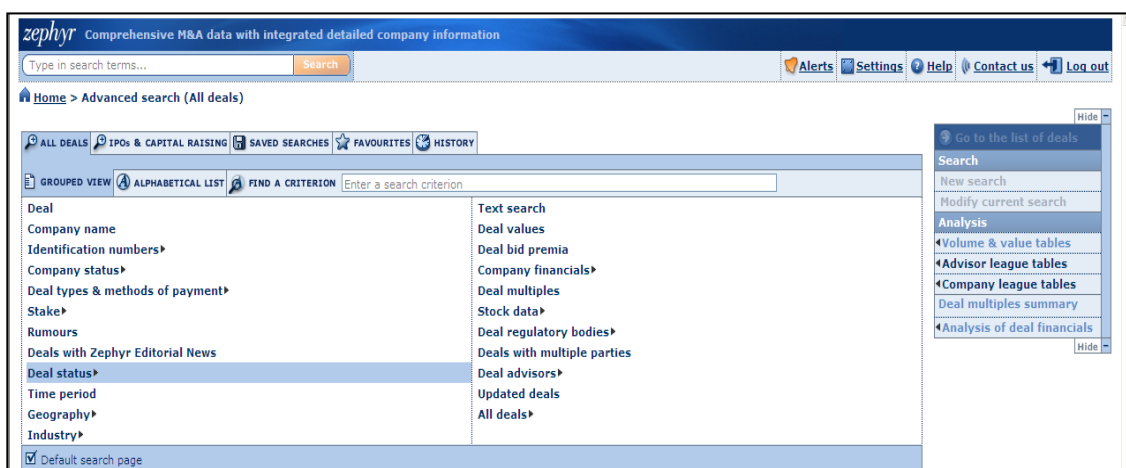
zephyr Comprehensive M&A data with integrated detailed company information

Type in search terms... Search

Alerts Settings Help Contact us Log out

Home > Advanced search (All deals)

Hide

ALL DEALS IPOs & CAPITAL RAISING SAVED SEARCHES FAVOURITES HISTORY

GROUPED VIEW ALPHABETICAL LIST FIND A CRITERION Enter a search criterion

Deal
Company name
Identification numbers▸
Company status▸
Deal types & methods of payment▸
Stake▸
Rumours
Deals with Zephyr Editorial News
Deal status▸
Time period
Geography▸
Industry▸

Text search
Deal values
Deal bid premia
Company financials▸
Deal multiples
Stock data▸
Deal regulatory bodies▸
Deals with multiple parties
Deal advisors▸
Updated deals
All deals▸

Default search page

Go to the list of deals
Search
New search
Modify current search
Analysis
◂Volume & value tables
◂Advisor league tables
◂Company league tables
Deal multiples summary
◂Analysis of deal financials
Hide